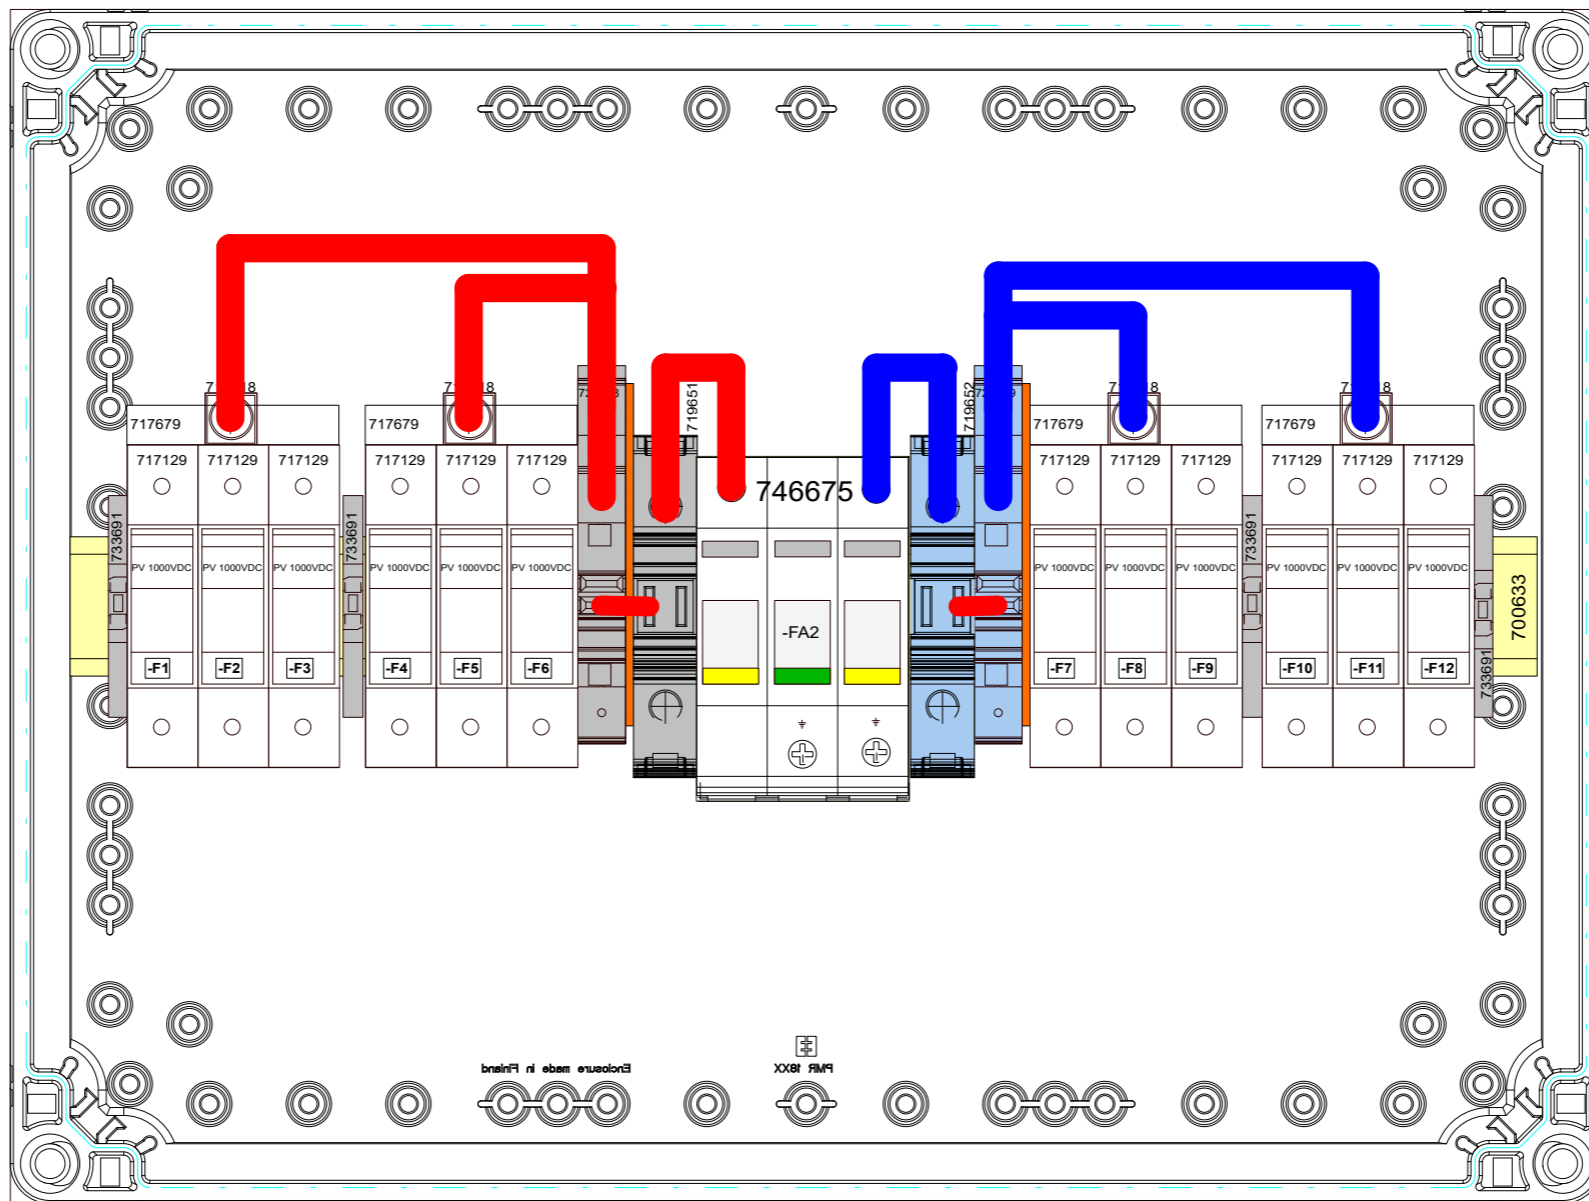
7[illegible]8
717679
717129 717129 717129
733691
PV 1000VDC PV 1000VDC PV 1000VDC
-F1 -F2 -F3
7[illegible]8
717679
717129 717129 717129
733691
PV 1000VDC PV 1000VDC PV 1000VDC
-F4 -F5 -F6
7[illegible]8
719651
746675
-FA2
719652
7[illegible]9
7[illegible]8
717679
717129 717129 717129
PV 1000VDC PV 1000VDC PV 1000VDC
-F7 -F8 -F9
733691
7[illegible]8
717679
717129 717129 717129
PV 1000VDC PV 1000VDC PV 1000VDC
-F10 -F11 -F12
733691
700633
Enclosure made in Finland
PMR 18XX